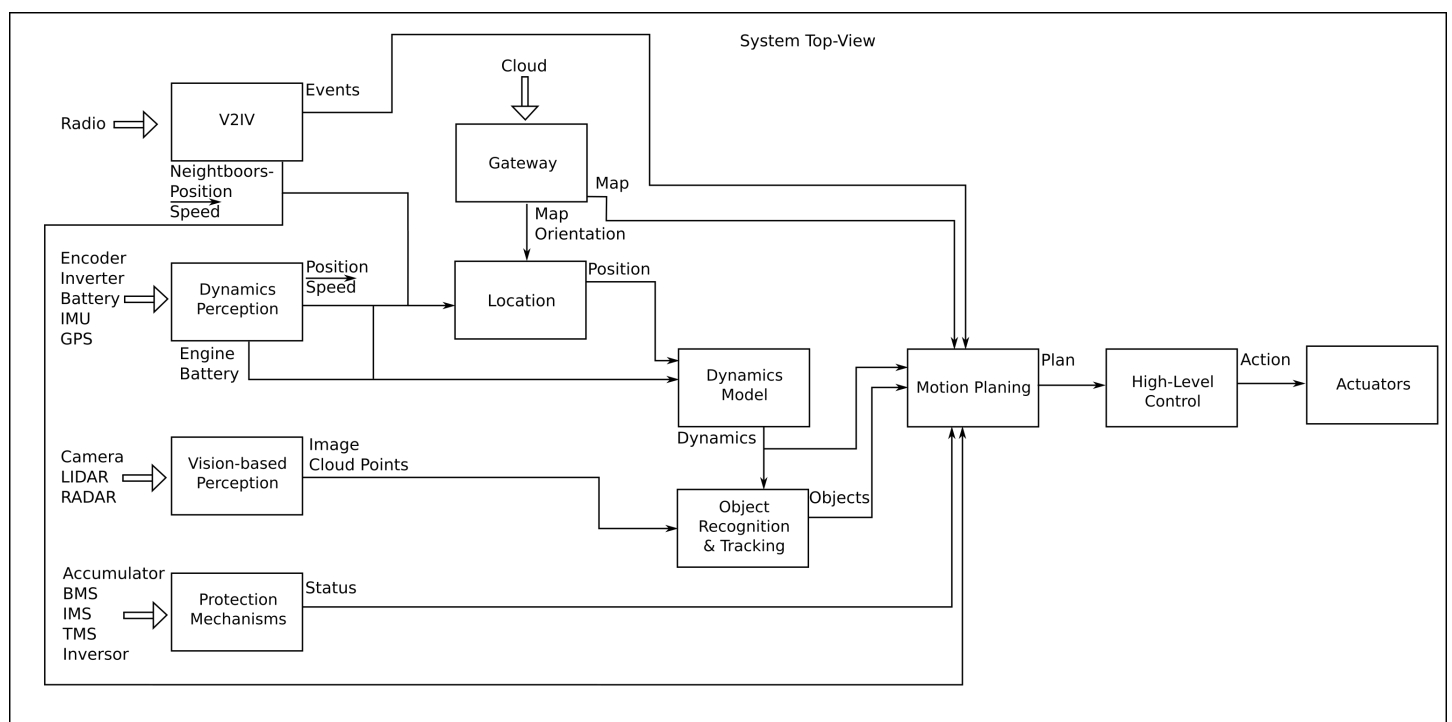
System Top-View

Radio

V2IV

Events

Neightboors-Position
Speed

Cloud

Gateway

Map

Map
Orientation

Encoder
Inverter
Battery
IMU
GPS

Dynamics
Perception

Position
Speed

Location

Position

Engine
Battery

Dynamics
Model

Motion Planing

Plan

High-Level
Control

Action

Actuators

Dynamics

Camera
LIDAR
RADAR

Vision-based
Perception

Image
Cloud Points

Object
Recognition
& Tracking

Objects

Accumulator
BMS
IMS
TMS
Inversor

Protection
Mechanisms

Status